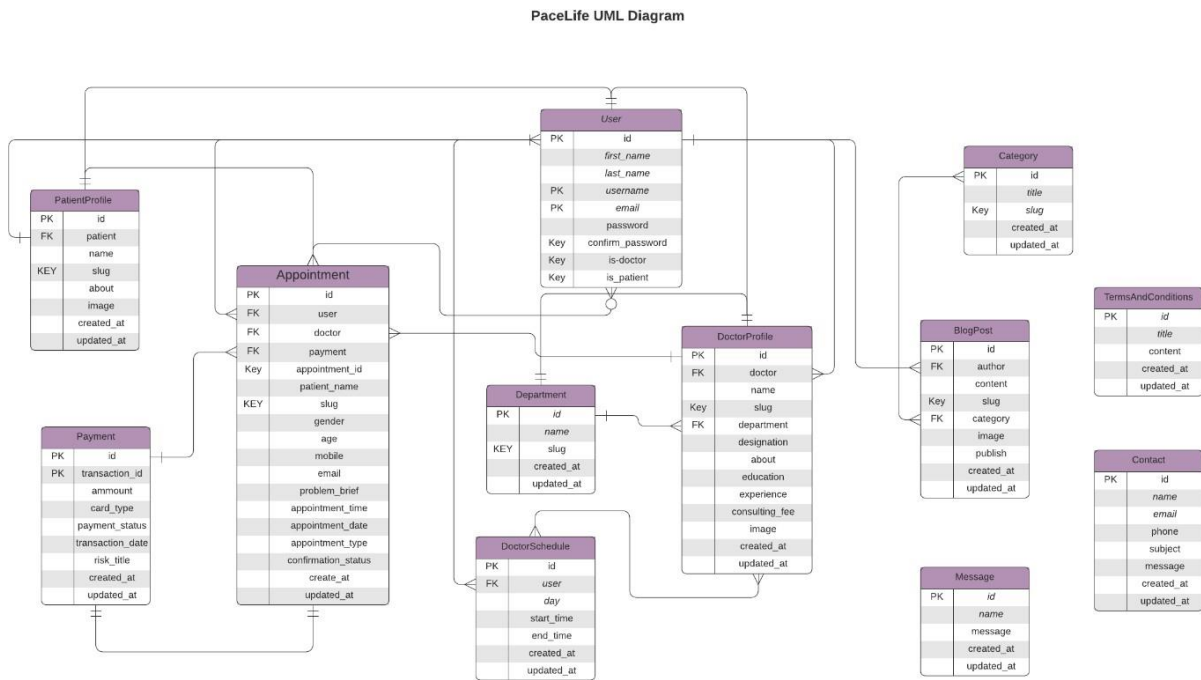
PaceLife UML Diagram

User

| | |
|---|---|
| PK | id |
| | first_name |
| | last_name |
| PK | username |
| PK | email |
| | password |
| Key | confirm_password |
| Key | is-doctor |
| Key | is_patient |

PatientProfile

| | |
|---|---|
| PK | id |
| FK | patient |
| | name |
| KEY | slug |
| | about |
| | image |
| | created_at |
| | updated_at |

Appointment

| | |
|---|---|
| PK | id |
| FK | user |
| FK | doctor |
| FK | payment |
| Key | appointment_id |
| | patient_name |
| KEY | slug |
| | gender |
| | age |
| | mobile |
| | email |
| | problem_brief |
| | appointment_time |
| | appointment_date |
| | appointment_type |
| | confirmation_status |
| | create_at |
| | updated_at |

Payment

| | |
|---|---|
| PK | id |
| PK | transaction_id |
| | ammount |
| | card_type |
| | payment_status |
| | transaction_date |
| | risk_title |
| | created_at |
| | updated_at |

Department

| | |
|---|---|
| PK | id |
| | name |
| KEY | slug |
| | created_at |
| | updated_at |

DoctorProfile

| | |
|---|---|
| PK | id |
| FK | doctor |
| | name |
| Key | slug |
| FK | department |
| | designation |
| | about |
| | education |
| | experience |
| | consulting_fee |
| | image |
| | created_at |
| | updated_at |

DoctorSchedule

| | |
|---|---|
| PK | id |
| FK | user |
| | day |
| | start_time |
| | end_time |
| | created_at |
| | updated_at |

Category

| | |
|---|---|
| PK | id |
| | title |
| Key | slug |
| | created_at |
| | updated_at |

BlogPost

| | |
|---|---|
| PK | id |
| FK | author |
| | content |
| Key | slug |
| FK | category |
| | image |
| | publish |
| | created_at |
| | updated_at |

Message

| | |
|---|---|
| PK | id |
| | name |
| | message |
| | created_at |
| | updated_at |

TermsAndConditions

| | |
|---|---|
| PK | id |
| | title |
| | content |
| | created_at |
| | updated_at |

Contact

| | |
|---|---|
| PK | id |
| | name |
| | email |
| | phone |
| | subject |
| | message |
| | created_at |
| | updated_at |